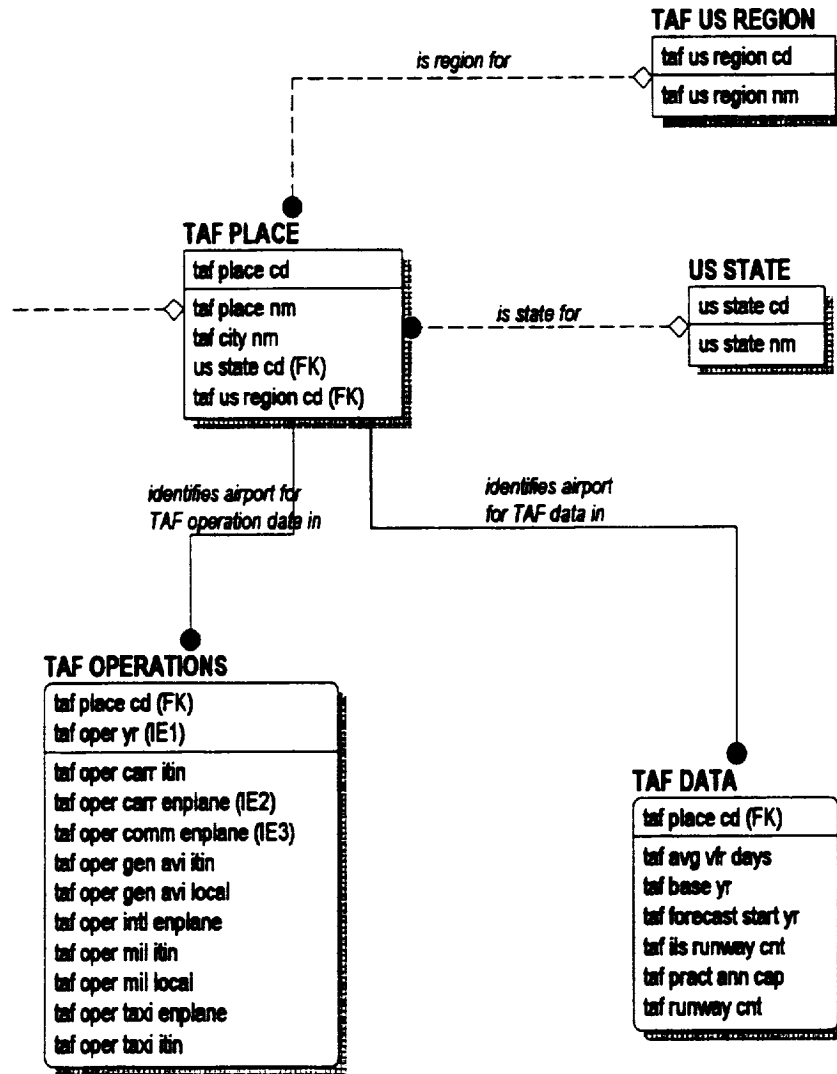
TAF US REGION

taf us region cd

taf us region nm

is region for

TAF PLACE

taf place cd

taf place nm
taf city nm
us state cd (FK)
taf us region cd (FK)

US STATE

us state cd

us state nm

is state for

identifies airport for TAF operation data in

identifies airport for TAF data in

TAF OPERATIONS

taf place cd (FK)
taf oper yr (IE1)

taf oper carr itin
taf oper carr enplane (IE2)
taf oper comm enplane (IE3)
taf oper gen avi itin
taf oper gen avi local
taf oper intl enplane
taf oper mil itin
taf oper mil local
taf oper taxi enplane
taf oper taxi itin

TAF DATA

taf place cd (FK)

taf avg vfr days
taf base yr
taf forecast start yr
taf ils runway cnt
taf pract ann cap
taf runway cnt